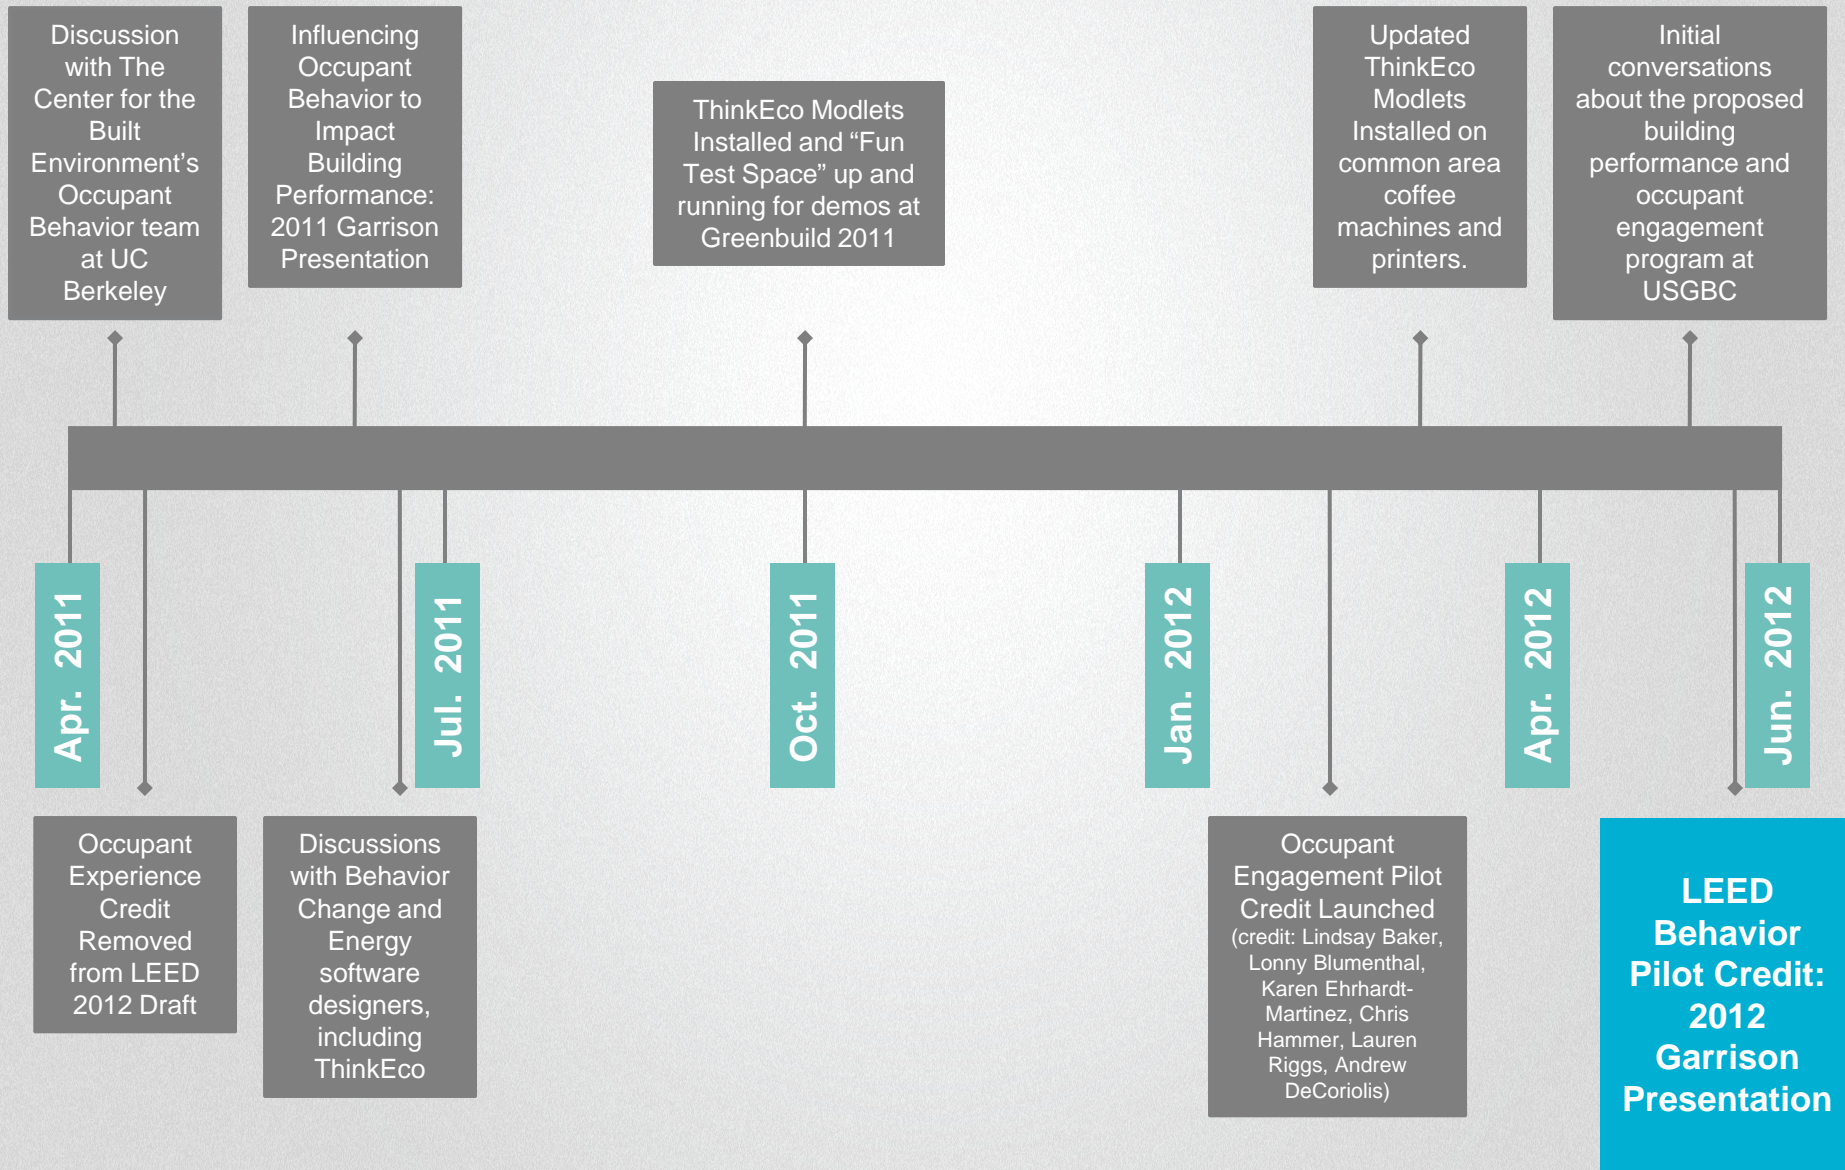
Discussion with The Center for the Built Environment's Occupant Behavior team at UC Berkeley

Influencing Occupant Behavior to Impact Building Performance: 2011 Garrison Presentation

ThinkEco Modlets Installed and “Fun Test Space” up and running for demos at Greenbuild 2011

Updated ThinkEco Modlets Installed on common area coffee machines and printers.

Initial conversations about the proposed building performance and occupant engagement program at USGBC

Apr. 2011

Jul. 2011

Oct. 2011

Jan. 2012

Apr. 2012

Jun. 2012

Occupant Experience Credit Removed from LEED 2012 Draft

Discussions with Behavior Change and Energy software designers, including ThinkEco

Occupant Engagement Pilot Credit Launched (credit: Lindsay Baker, Lonny Blumenthal, Karen Ehrhardt-Martinez, Chris Hammer, Lauren Riggs, Andrew DeCoriolis)

LEED Behavior Pilot Credit: 2012 Garrison Presentation